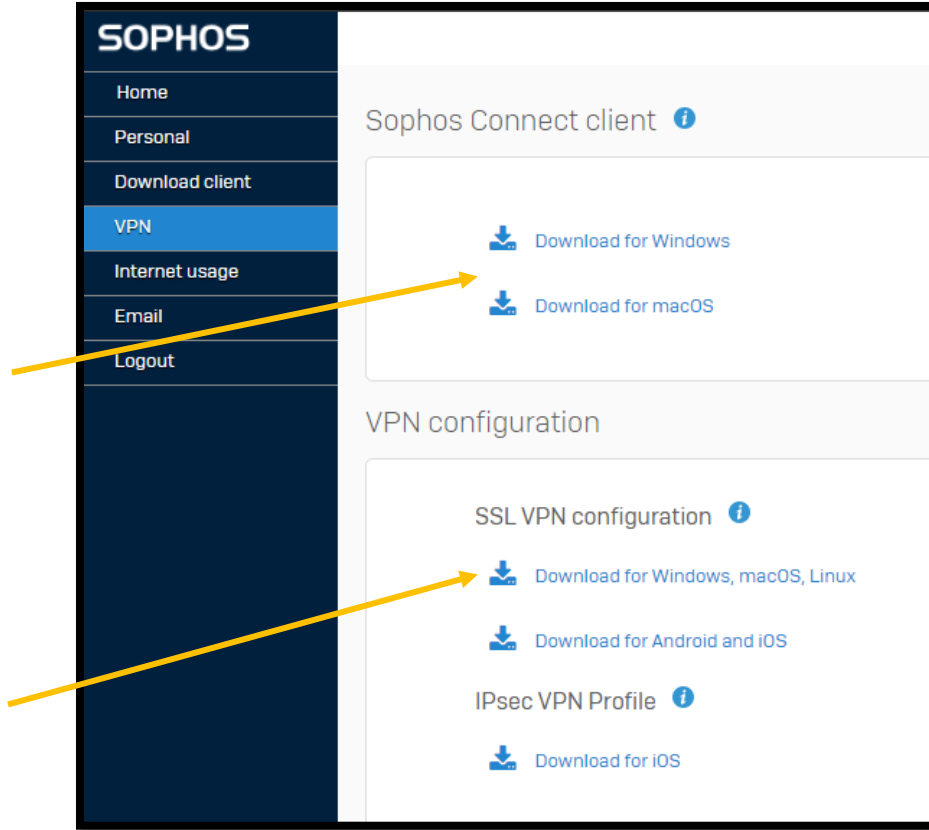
SOPHOS

Home
Personal
Download client
VPN
Internet usage
Email
Logout

Sophos Connect client

Download for Windows

Download for macOS

VPN configuration

SSL VPN configuration

Download for Windows, macOS, Linux

Download for Android and iOS

IPsec VPN Profile

Download for iOS